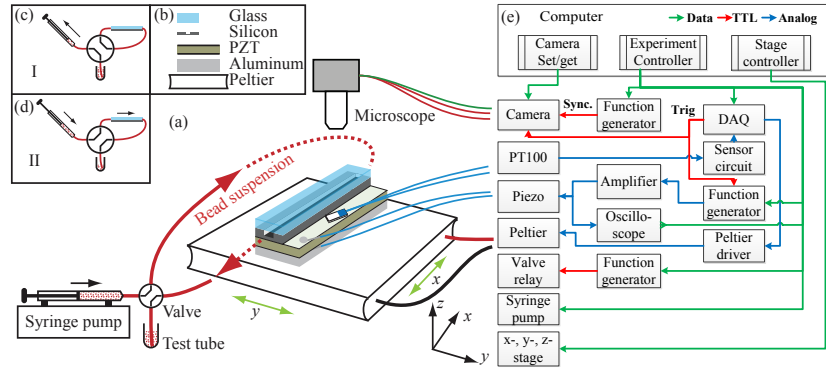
(c)

I

(d)

II

(b)
Glass
Silicon
PZT
Aluminum
Peltier

Microscope

(a)

Bead suspension

Syringe pump

Valve

Test tube

x

y

z

x

y

(e) Computer
Data TTL Analog

Camera Set/get

Experiment Controller

Stage controller

Camera

Sync.

Function generator

Trig

DAQ

PT100

Sensor circuit

Amplifier

Piezo

Function generator

Oscilloscope

Peltier

Peltier driver

Valve relay

Function generator

Syringe pump

x-, y-, z-stage